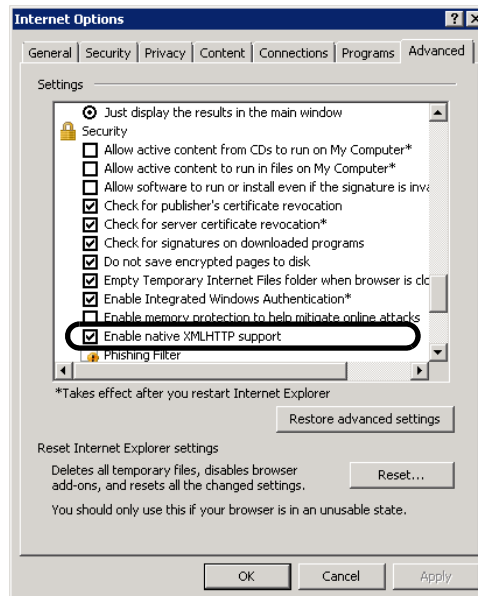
Internet Options

General | Security | Privacy | Content | Connections | Programs | Advanced

Settings

Just display the results in the main window
Security
Allow active content from CDs to run on My Computer*
Allow active content to run in files on My Computer*
Allow software to run or install even if the signature is inva
Check for publisher's certificate revocation
Check for server certificate revocation*
Check for signatures on downloaded programs
Do not save encrypted pages to disk
Empty Temporary Internet Files folder when browser is clc
Enable Integrated Windows Authentication*
Enable memory protection to help mitigate online attacks
Enable native XMLHTTP support
Phishing Filter

*Takes effect after you restart Internet Explorer

Restore advanced settings

Reset Internet Explorer settings

Deletes all temporary files, disables browser add-ons, and resets all the changed settings.

Reset...

You should only use this if your browser is in an unusable state.

OK | Cancel | Apply